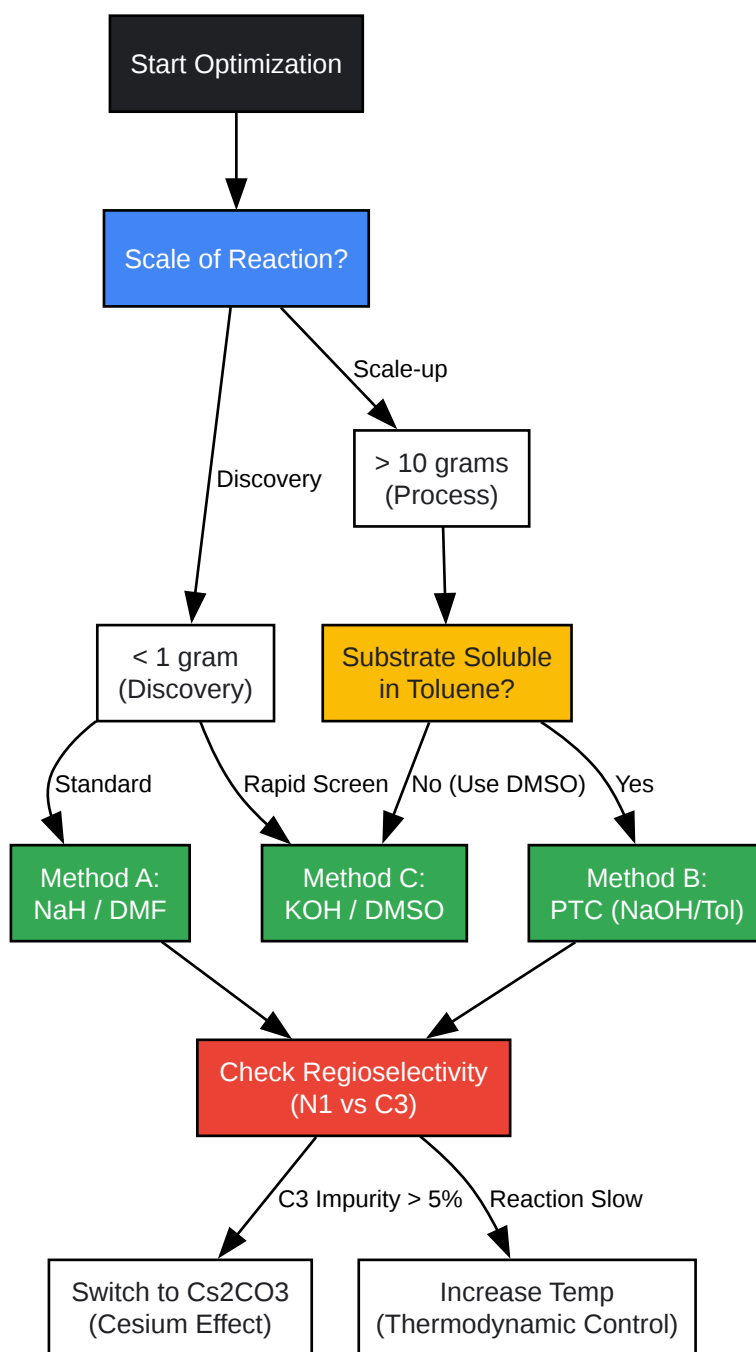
Start Optimization

Scale of Reaction?

Scale-up

Discovery

> 10 grams (Process)

< 1 gram (Discovery)

Substrate Soluble in Toluene?

Standard

Rapid Screen

No (Use DMSO)

Yes

Method A: NaH / DMF

Method C: KOH / DMSO

Method B: PTC (NaOH/Tol)

Check Regioselectivity (N1 vs C3)

C3 Impurity > 5%

Reaction Slow

Switch to Cs2CO3 (Cesium Effect)

Increase Temp (Thermodynamic Control)